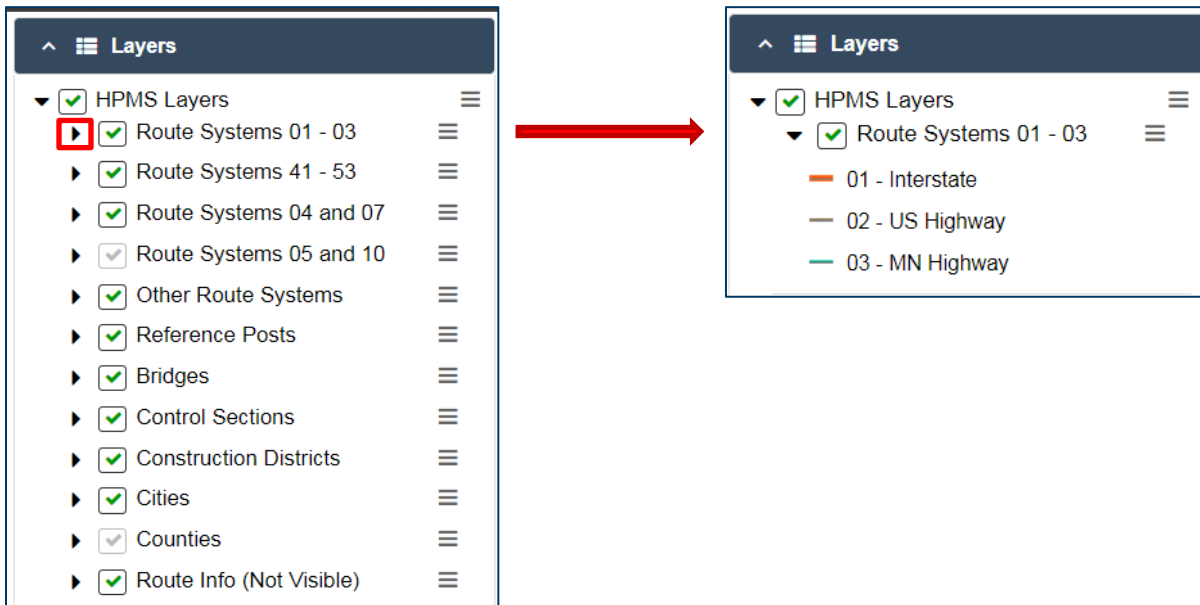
Layers

HPMS Layers
Route Systems 01 - 03
Route Systems 41 - 53
Route Systems 04 and 07
Route Systems 05 and 10
Other Route Systems
Reference Posts
Bridges
Control Sections
Construction Districts
Cities
Counties
Route Info (Not Visible)

Layers

HPMS Layers
Route Systems 01 - 03
01 - Interstate
02 - US Highway
03 - MN Highway